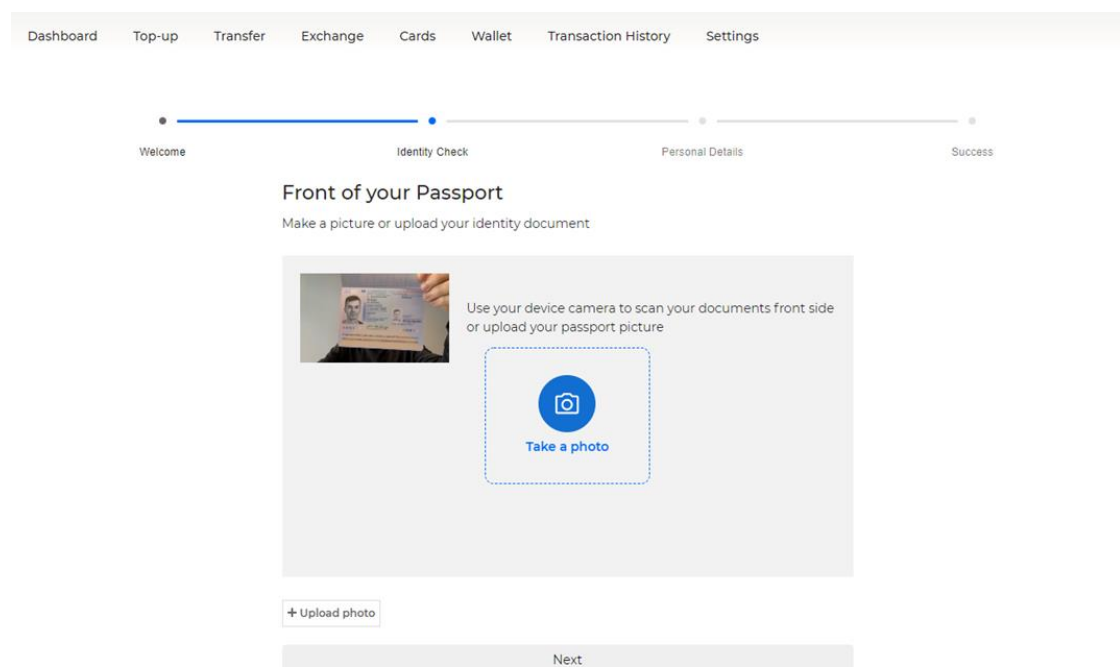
Dashboard Top-up Transfer Exchange Cards Wallet Transaction History Settings

Welcome Identity Check Personal Details Success

Front of your Passport

Make a picture or upload your identity document

Use your device camera to scan your documents front side or upload your passport picture

Take a photo

+ Upload photo

Next